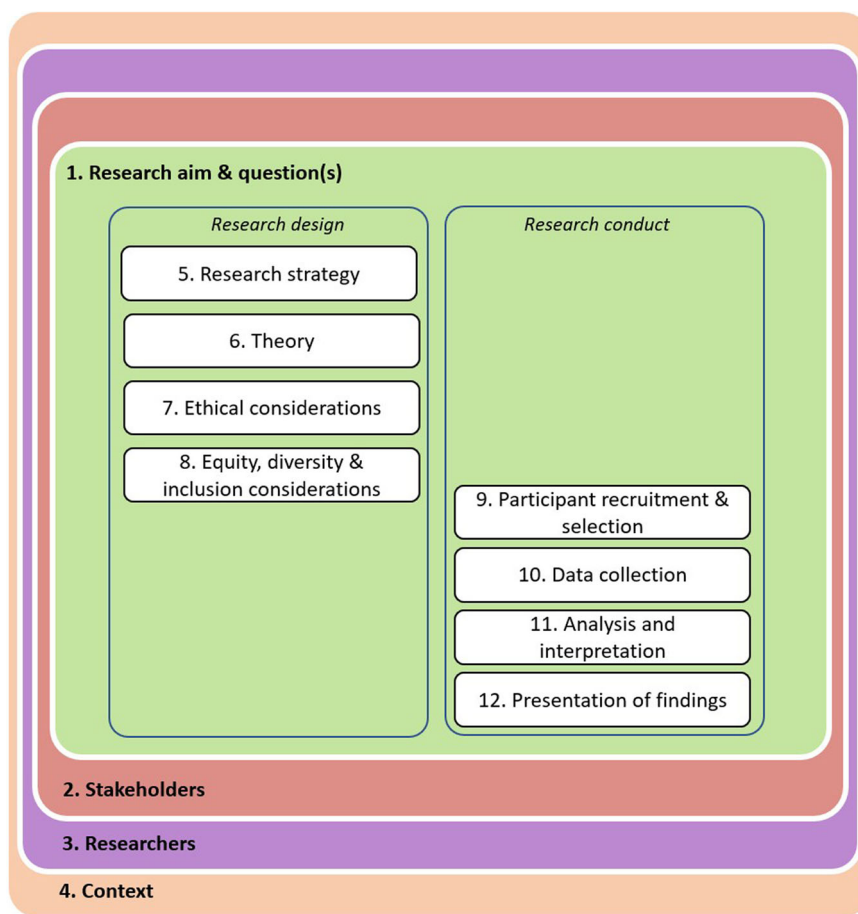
1. Research aim & question(s)

Research design

5. Research strategy

6. Theory

7. Ethical considerations

8. Equity, diversity & inclusion considerations

Research conduct

9. Participant recruitment & selection

10. Data collection

11. Analysis and interpretation

12. Presentation of findings

2. Stakeholders

3. Researchers

4. Context